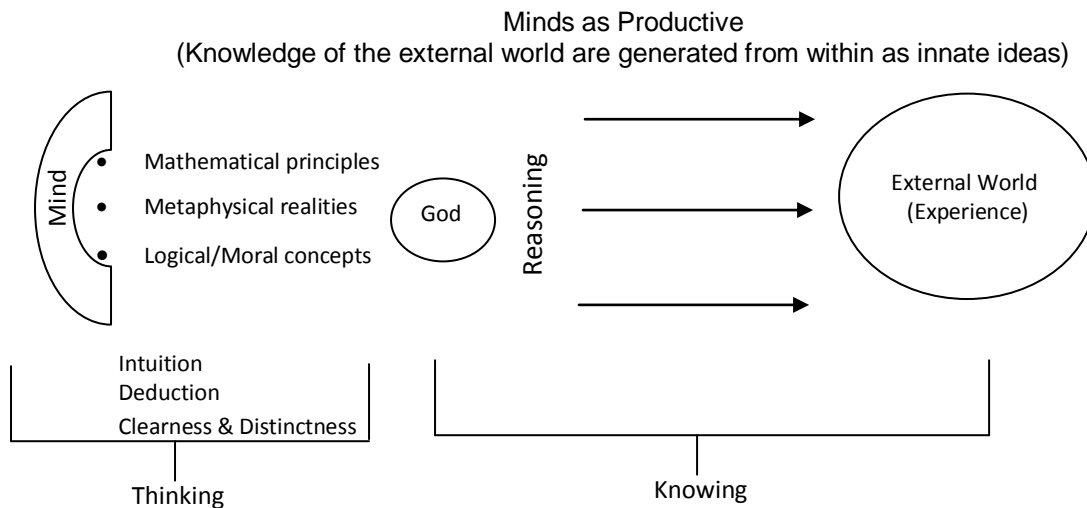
Minds as Productive
(Knowledge of the external world are generated from within as innate ideas)

Mind

- Mathematical principles
- Metaphysical realities
- Logical/Moral concepts

God

Reasoning

External World
(Experience)

Intuition
Deduction
Clearness & Distinctness

Thinking

Knowing